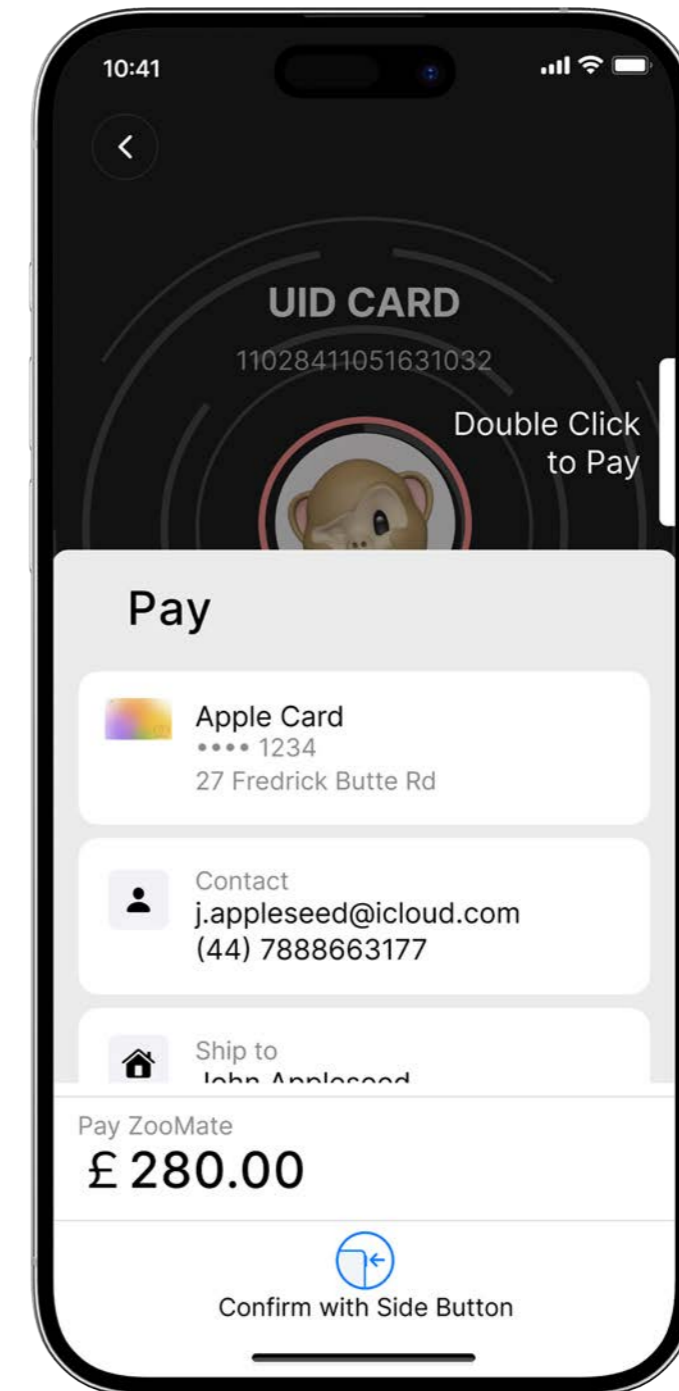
10:41

UID CARD
11028411051631032

Double Click to Pay

Pay

Apple Card
•••• 1234
27 Fredrick Butte Rd

Contact
j.appleseed@icloud.com
(44) 7888663177

Ship to
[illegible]

Pay ZooMate
£280.00

Confirm with Side Button